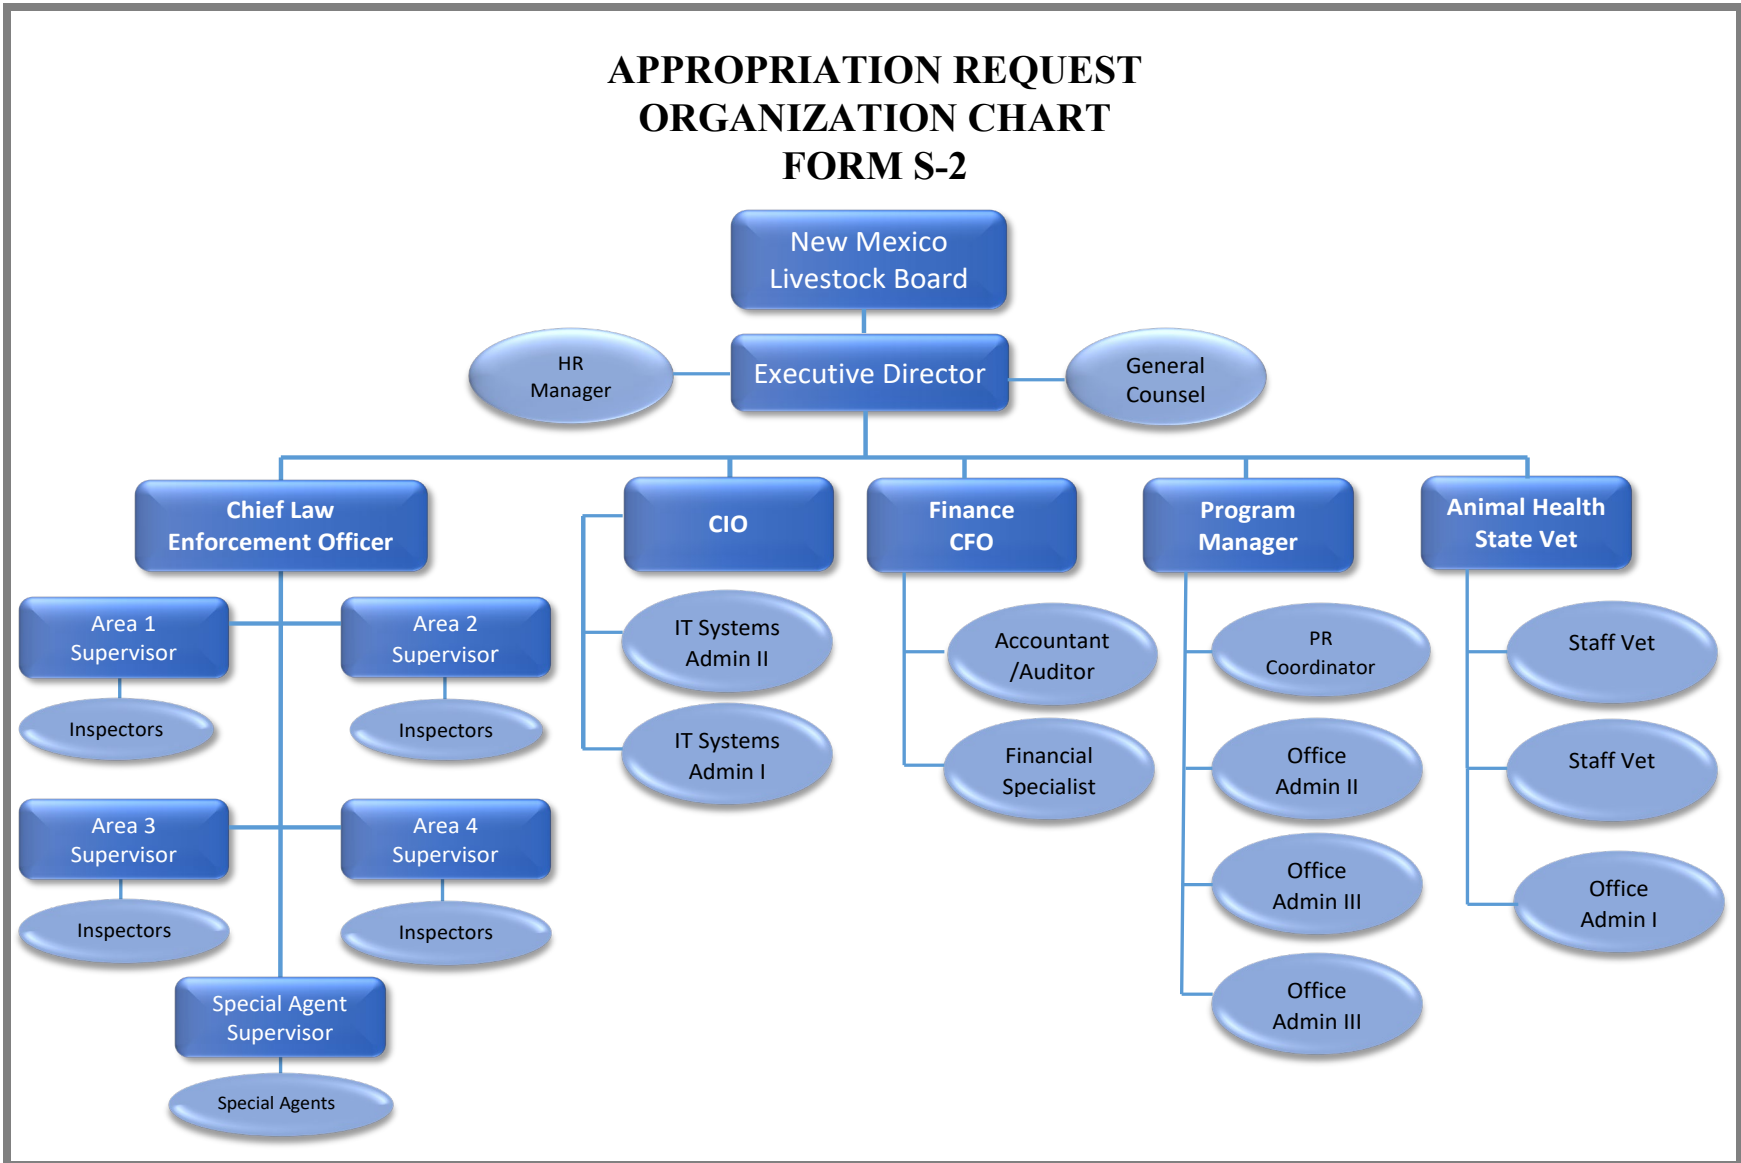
APPROPRIATION REQUEST
ORGANIZATION CHART
FORM S-2

New Mexico Livestock Board

HR Manager

Executive Director

General Counsel

Chief Law Enforcement Officer

Area 1 Supervisor

Inspectors

Area 2 Supervisor

Inspectors

Area 3 Supervisor

Inspectors

Area 4 Supervisor

Inspectors

Special Agent Supervisor

Special Agents

CIO

IT Systems Admin II

IT Systems Admin I

Finance CFO

Accountant /Auditor

Financial Specialist

Program Manager

PR Coordinator

Office Admin II

Office Admin III

Office Admin III

Animal Health State Vet

Staff Vet

Staff Vet

Office Admin I